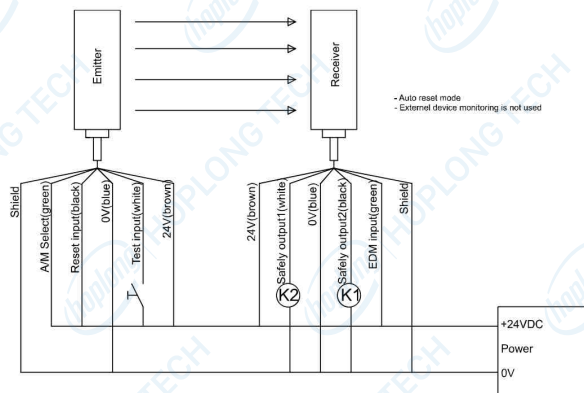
Emitter

Receiver

- Auto reset mode
- Externel device monitoring is not used

Shield
A/M Select(green)
Reset input(black)
0V(blue)
Test input(white)
24V(brown)

24V(brown)
Safely output1(white)
0V(blue)
Safely output2(black)
EDM input(green)
Shield

K2
K1

+24VDC
Power
0V

HOPLONG TECH
HOPLONG TECH
HOPLONG TECH